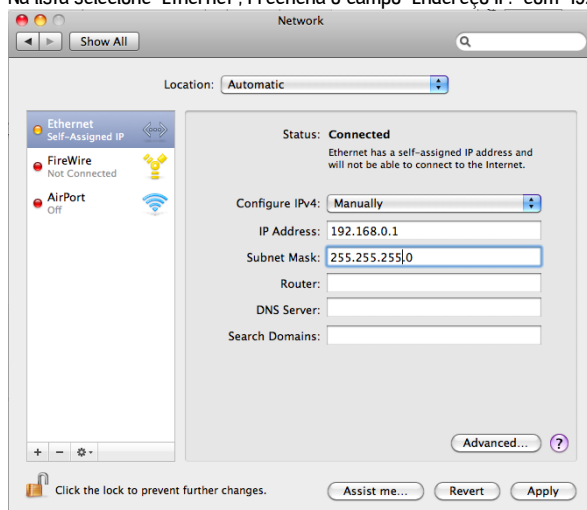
Na lista selecione "Ethernet", Preencha o campo "Endereço IP:" com "19

Network

Show All

Location: Automatic

Ethernet
Self-Assigned IP

FireWire
Not Connected

AirPort
Off

Status: Connected

Ethernet has a self-assigned IP address and will not be able to connect to the Internet.

Configure IPv4: Manually

IP Address: 192.168.0.1

Subnet Mask: 255.255.255.0

Router:

DNS Server:

Search Domains:

Advanced...

?

+ − 

Click the lock to prevent further changes.

Assist me...

Revert

Apply